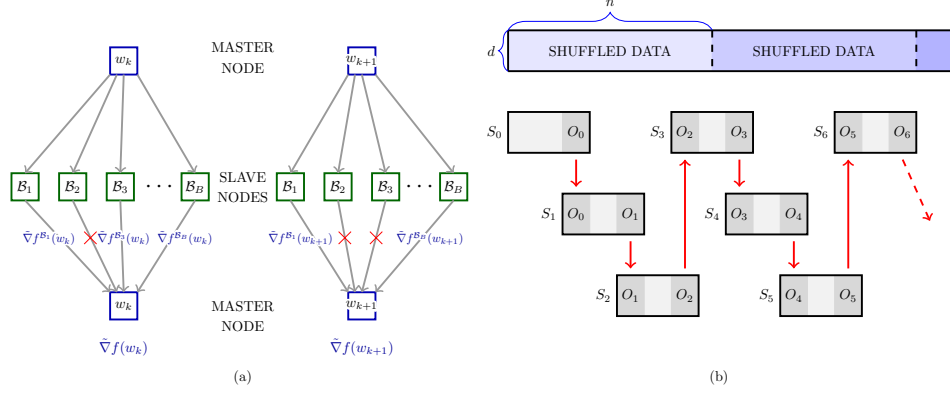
MASTER NODE

$w_k$

$w_{k+1}$

SLAVE NODES

$\mathcal{B}_1$ $\mathcal{B}_2$ $\mathcal{B}_3$ $\cdots$ $\mathcal{B}_B$

$\mathcal{B}_1$ $\mathcal{B}_2$ $\mathcal{B}_3$ $\cdots$ $\mathcal{B}_B$

$\tilde{\nabla} f^{\mathcal{B}_1}(w_k)$ $\tilde{\nabla} f^{\mathcal{B}_3}(w_k)$ $\tilde{\nabla} f^{\mathcal{B}_B}(w_k)$

$\tilde{\nabla} f^{\mathcal{B}_1}(w_{k+1})$ $\tilde{\nabla} f^{\mathcal{B}_B}(w_{k+1})$

MASTER NODE

$w_k$

$w_{k+1}$

$\tilde{\nabla} f(w_k)$

$\tilde{\nabla} f(w_{k+1})$

(a)

$n$

$d$ SHUFFLED DATA SHUFFLED DATA

$S_0$ $O_0$

$S_1$ $O_0$ $O_1$

$S_2$ $O_1$ $O_2$

$S_3$ $O_2$ $O_3$

$S_4$ $O_3$ $O_4$

$S_5$ $O_4$ $O_5$

$S_6$ $O_5$ $O_6$

(b)